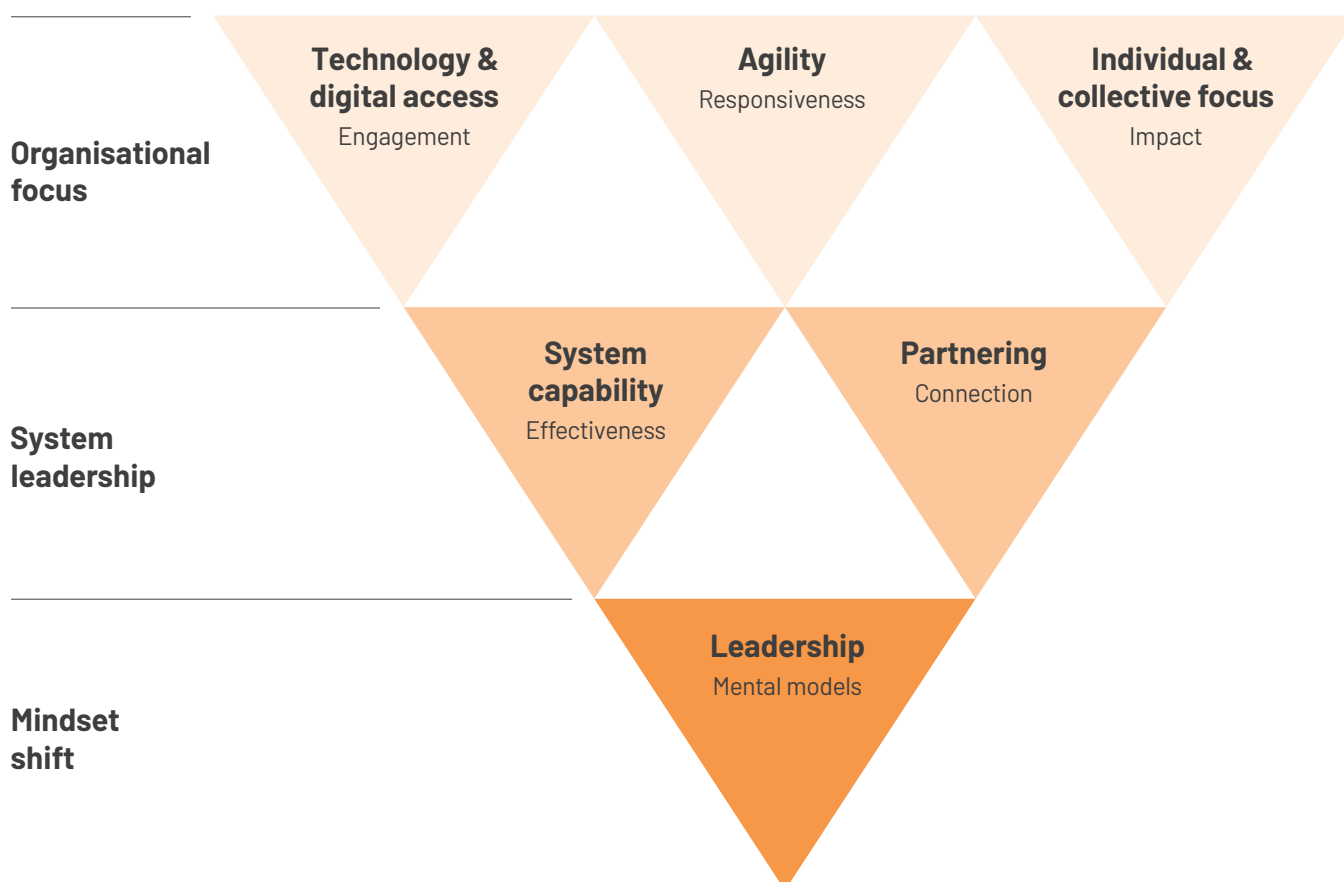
Organisational focus

Technology & digital access
Engagement

Agility
Responsiveness

Individual & collective focus
Impact

System leadership

System capability
Effectiveness

Partnering
Connection

Mindset shift

Leadership
Mental models